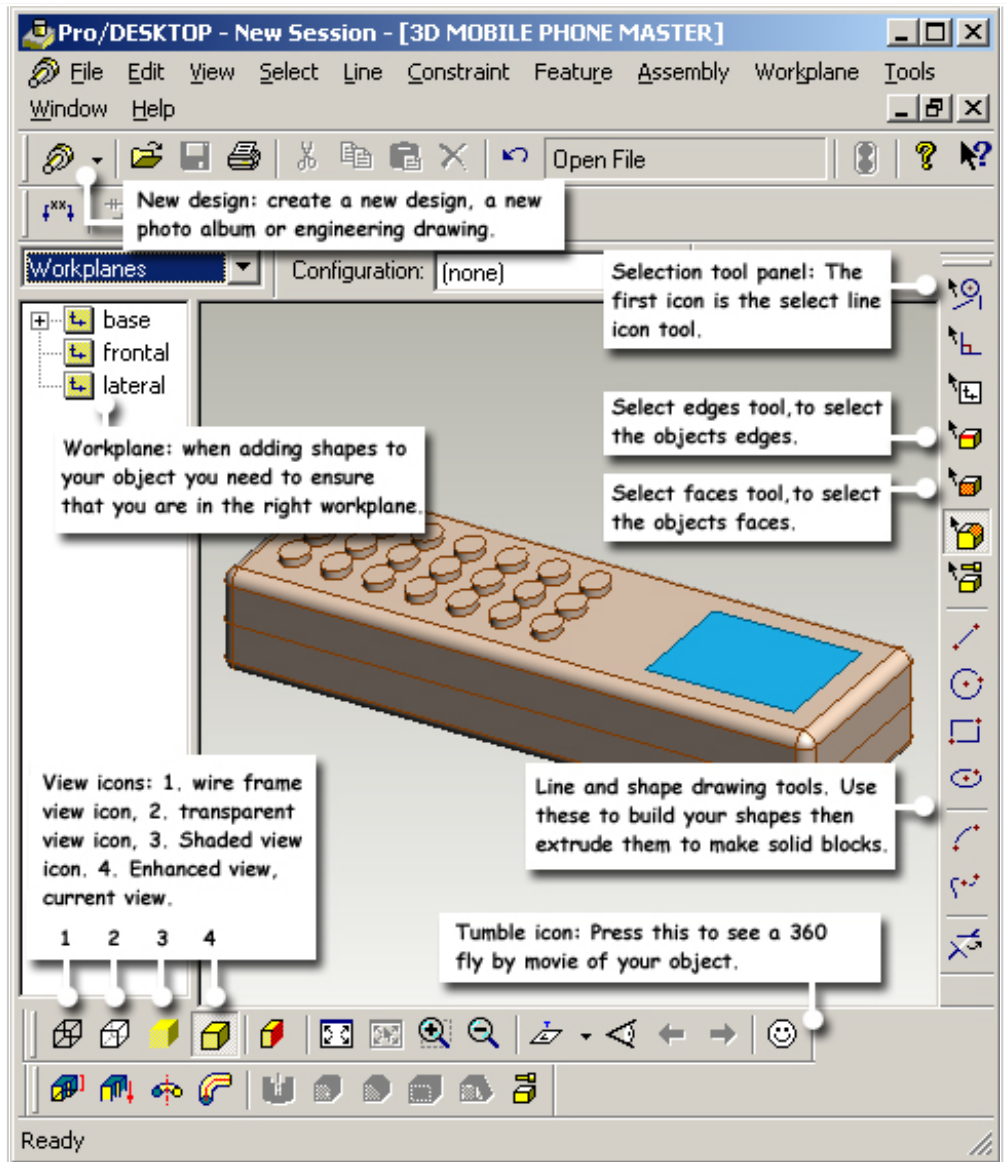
Pro/DESKTOP - New Session - [3D MOBILE PHONE MASTER]

File Edit View Select Line Constraint Feature Assembly Workplane Tools Window Help

Open File

New design: create a new design, a new photo album or engineering drawing.

Workplanes

Configuration: (none)

Selection tool panel: The first icon is the select line icon tool.

base
frontal
lateral

Select edges tool, to select the objects edges.

Select faces tool, to select the objects faces.

Workplane: when adding shapes to your object you need to ensure that you are in the right workplane.

View icons: 1. wire frame view icon, 2. transparent view icon, 3. Shaded view icon. 4. Enhanced view, current view.

Line and shape drawing tools. Use these to build your shapes then extrude them to make solid blocks.

Tumble icon: Press this to see a 360 fly by movie of your object.

1 2 3 4

Ready